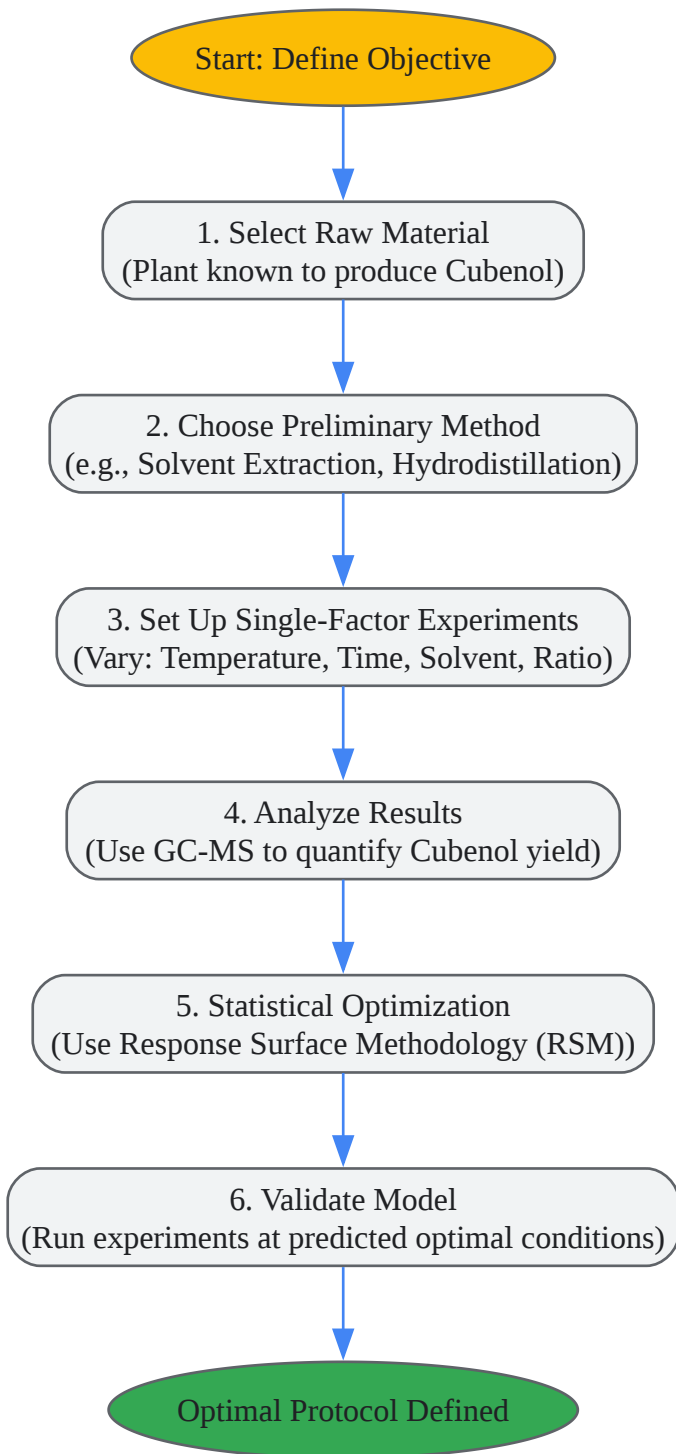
Start: Define Objective

1. Select Raw Material
(Plant known to produce Cubenol)

2. Choose Preliminary Method
(e.g., Solvent Extraction, Hydrodistillation)

3. Set Up Single-Factor Experiments
(Vary: Temperature, Time, Solvent, Ratio)

4. Analyze Results
(Use GC-MS to quantify Cubenol yield)

5. Statistical Optimization
(Use Response Surface Methodology (RSM))

6. Validate Model
(Run experiments at predicted optimal conditions)

Optimal Protocol Defined